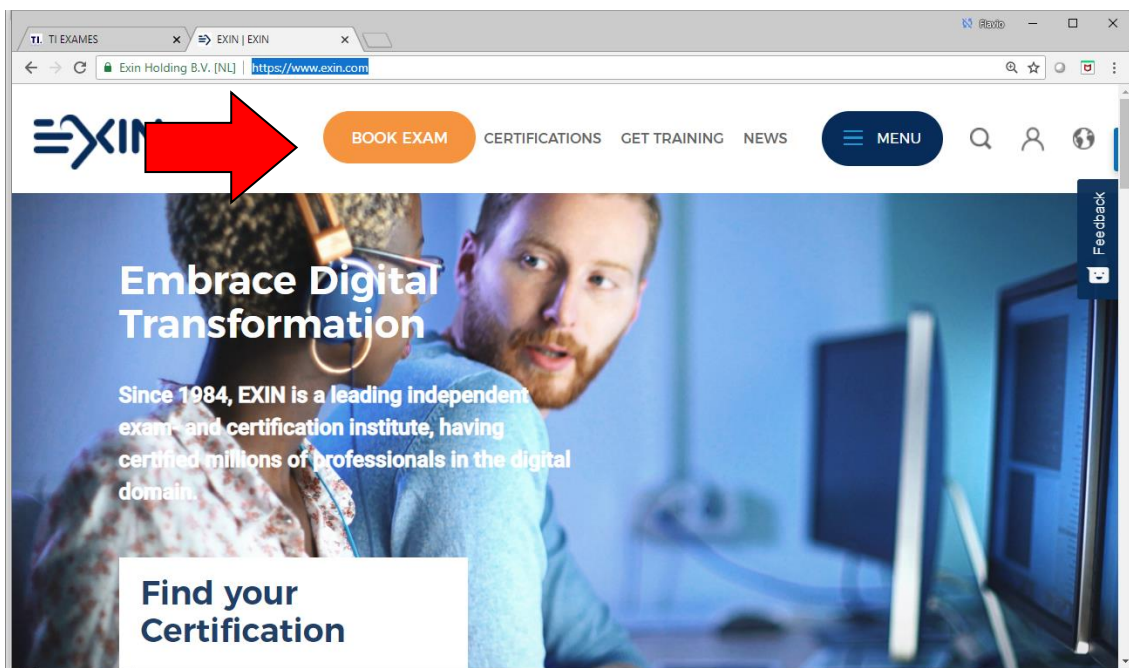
Flavio

TI. TI EXAMES

EXIN | EXIN

Exin Holding B.V. [NL] | https://www.exin.com

EXIN

BOOK EXAM CERTIFICATIONS GET TRAINING NEWS MENU

Feedback

Embrace Digital Transformation

Since 1984, EXIN is a leading independent exam- and certification institute, having certified millions of professionals in the digital domain.

Find your Certification